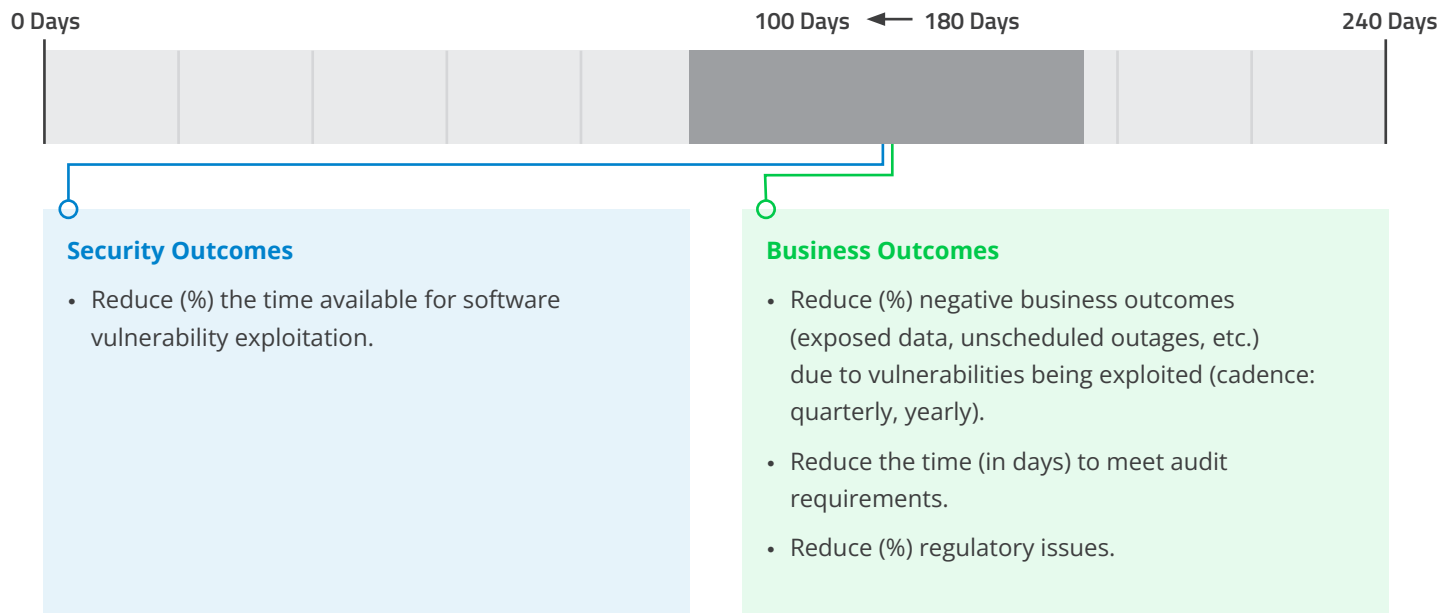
0 Days

100 Days ← 180 Days

240 Days

Security Outcomes

• Reduce (%) the time available for software vulnerability exploitation.

Business Outcomes

• Reduce (%) negative business outcomes (exposed data, unscheduled outages, etc.) due to vulnerabilities being exploited (cadence: quarterly, yearly).

• Reduce the time (in days) to meet audit requirements.

• Reduce (%) regulatory issues.